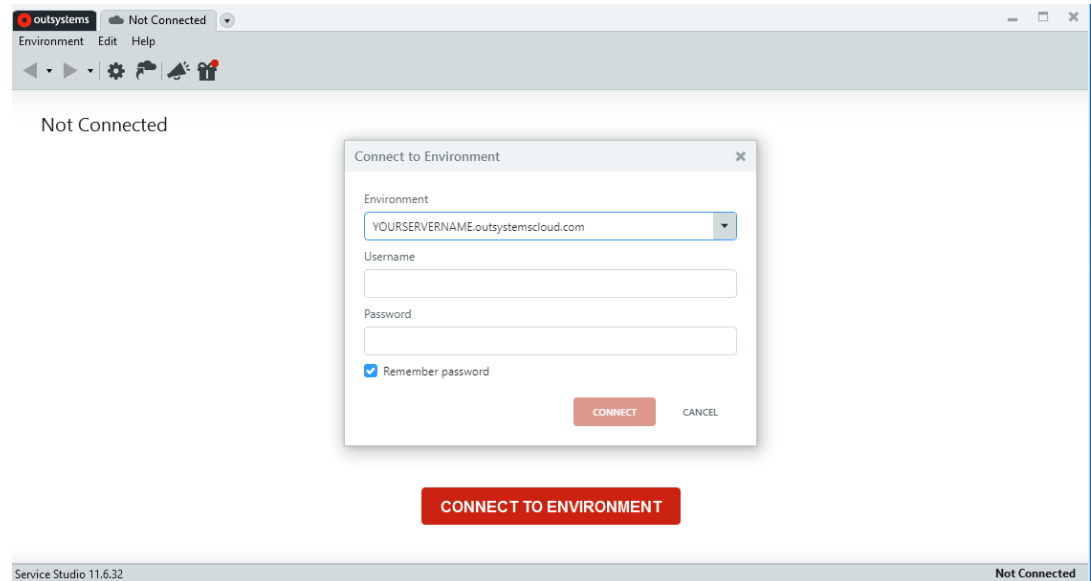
outsystems
Not Connected
Environment Edit Help

Not Connected

Connect to Environment

Environment
YOURSERVERNAME.outsystemscloud.com
Username

Password

Remember password

CONNECT
CANCEL

CONNECT TO ENVIRONMENT

Service Studio 11.6.32
Not Connected